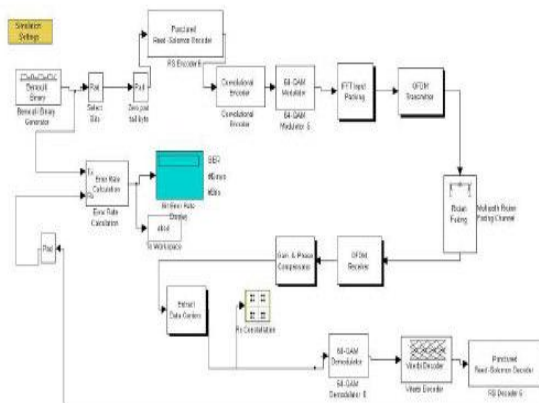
Simulation Settings

Bernoulli Binary

Bernoulli Binary Generator

Rat

Select Bits

Pad

Zero pad tail byte

Punctured Reed-Solomon Encoder

RS Encoder 6

Convolutional Encoder

Convolutional Encoder

64-QAM Modulator

64-QAM Modulator 6

IFFT Input Packing

OFDM Transmitter

Tx

Rx

Error Rate Calculation

Error Rate Calculation

BER

#Errors

#Bits

Bit Error Rate Display

ablat

To Workspace

Rat

Rician Fading

Multipath Rician Fading Channel

Gain & Phase Compensator

OFDM Receiver

Extract Data Carriers

Rx Constellation

64-QAM Demodulator

64-QAM Demodulator 6

Viterbi Decoder

Viterbi Decoder

Punctured Reed-Solomon Decoder

RS Decoder 6